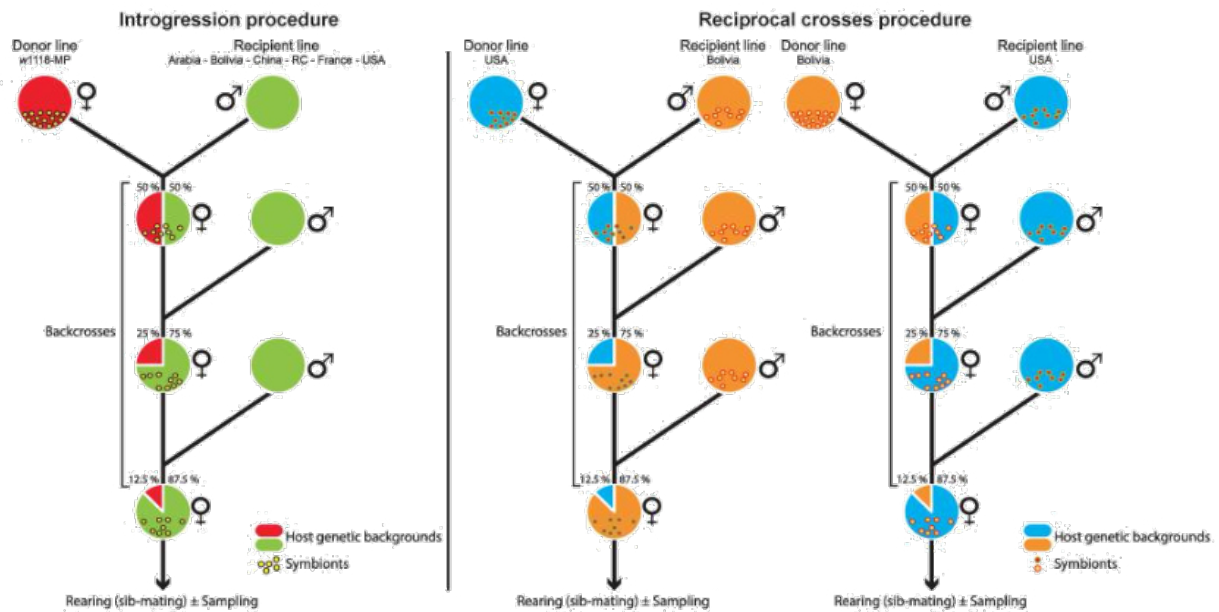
Introgression procedure

Donor line
w1118-MP

Recipient line
Arabia - Bolivia - China - RC - France - USA

♀ ♂

50 % 50 %

♀ ♂

Backcrosses

25 % 75 %

♀ ♂

12.5 % 87.5 %

♀

Host genetic backgrounds

Symbionts

Rearing (sib-mating) ± Sampling

Reciprocal crosses procedure

Donor line
USA

Recipient line
Bolivia

♀ ♂

50 % 50 %

♀ ♂

Backcrosses

25 % 75 %

♀ ♂

12.5 % 87.5 %

♀

Rearing (sib-mating) ± Sampling

Donor line
Bolivia

Recipient line
USA

♀ ♂

50 % 50 %

♀ ♂

Backcrosses

25 % 75 %

♀ ♂

12.5 % 87.5 %

♀

Host genetic backgrounds

Symbionts

Rearing (sib-mating) ± Sampling